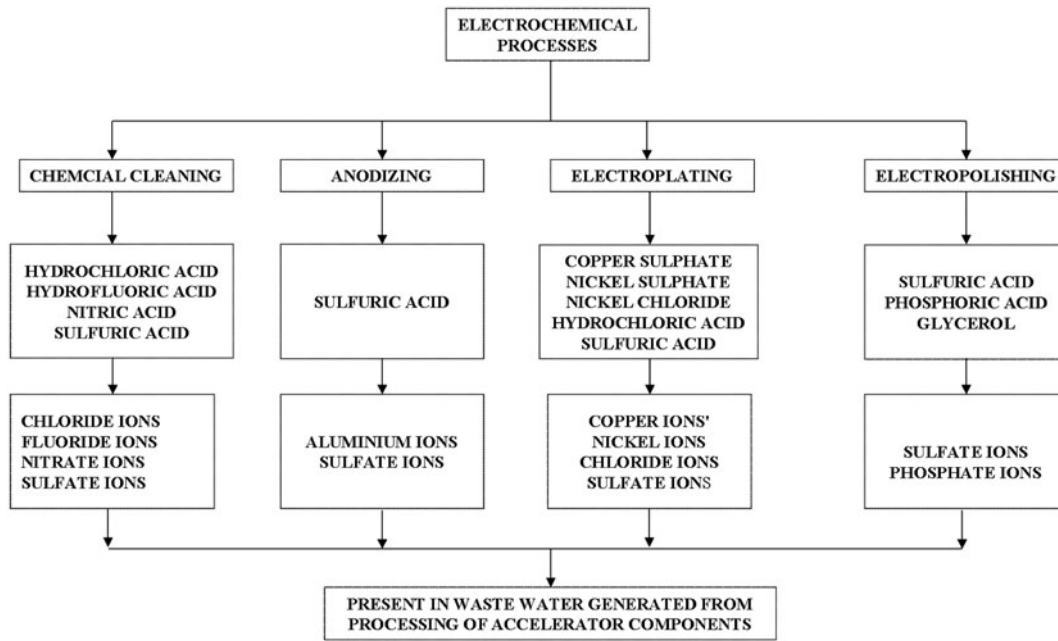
ELECTROCHEMICAL PROCESSES

CHEMCIAL CLEANING

HYDROCHLORIC ACID
HYDROFLUORIC ACID
NITRIC ACID
SULFURIC ACID

CHLORIDE IONS
FLUORIDE IONS
NITRATE IONS
SULFATE IONS

ANODIZING

SULFURIC ACID

ALUMINIUM IONS
SULFATE IONS

ELECTROPLATING

COPPER SULPHATE
NICKEL SULPHATE
NICKEL CHLORIDE
HYDROCHLORIC ACID
SULFURIC ACID

COPPER IONS'
NICKEL IONS
CHLORIDE IONS
SULFATE IONS

ELECTROPOLISHING

SULFURIC ACID
PHOSPHORIC ACID
GLYCEROL

SULFATE IONS
PHOSPHATE IONS

PRESENT IN WASTE WATER GENERATED FROM PROCESSING OF ACCELERATOR COMPONENTS